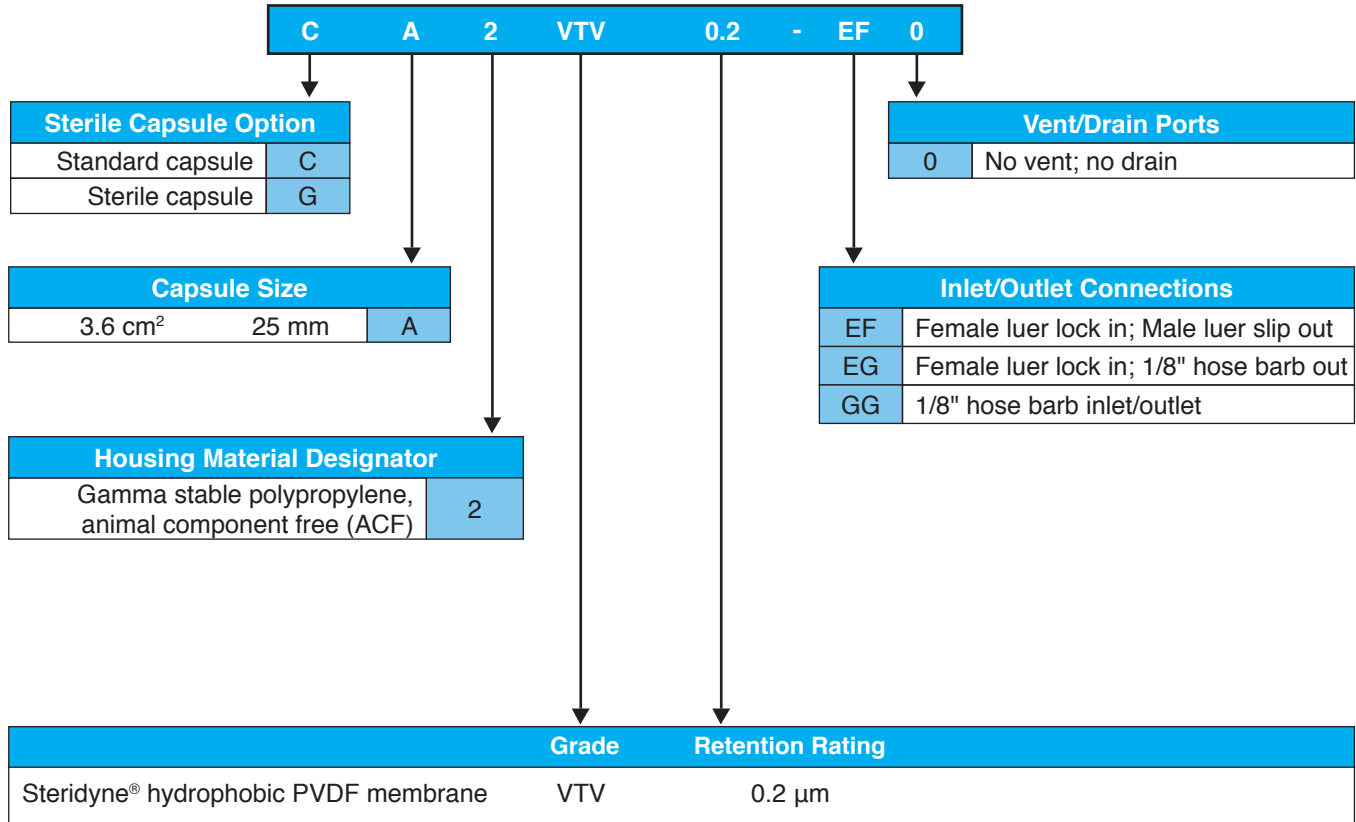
C A 2 VTV 0.2 - EF 0

| Sterile Capsule Option | |
|---|---|
| Standard capsule | C |
| Sterile capsule | G |

| Capsule Size | | |
|---|---|---|
| 3.6 cm$^2$ | 25 mm | A |

| Housing Material Designator | |
|---|---|
| Gamma stable polypropylene, animal component free (ACF) | 2 |

| Vent/Drain Ports | |
|---|---|
| 0 | No vent; no drain |

| Inlet/Outlet Connections | |
|---|---|
| EF | Female luer lock in; Male luer slip out |
| EG | Female luer lock in; 1/8" hose barb out |
| GG | 1/8" hose barb inlet/outlet |

| | Grade | Retention Rating |
|---|---|---|
| Steridyne® hydrophobic PVDF membrane | VTV | 0.2 µm |